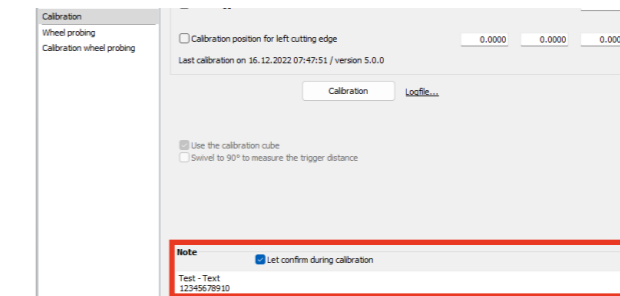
Calibration
Wheel probing
Calibration wheel probing

Calibration position for left cutting edge
0.0000
0.0000
0.000

Last calibration on 16.12.2022 07:47:51 / version 5.0.0

Calibration
Logfile...

Use the calibration cube
Swivel to 90° to measure the trigger distance

Note
Let confirm during calibration

Test - Text
12345678910